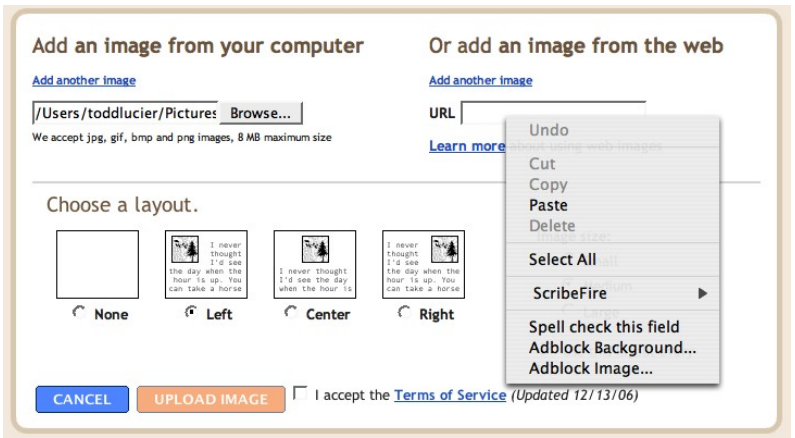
Add an image from your computer

Add another image

/Users/toddlucier/Pictures Browse...

We accept jpg, gif, bmp and png images, 8 MB maximum size

Or add an image from the web

Add another image

URL

Learn more about using web images

Undo
Cut
Copy
Paste
Delete
Select All
ScribeFire
Spell check this field
Adblock Background...
Adblock Image...

Choose a layout.

I never thought I'd see the day when the hour is up. You can take a horse

I never thought I'd see the day when the hour is

I never thought I'd see the day when the hour is up. You can take a horse

None Left Center Right

Image size:

CANCEL UPLOAD IMAGE I accept the Terms of Service (Updated 12/13/06)